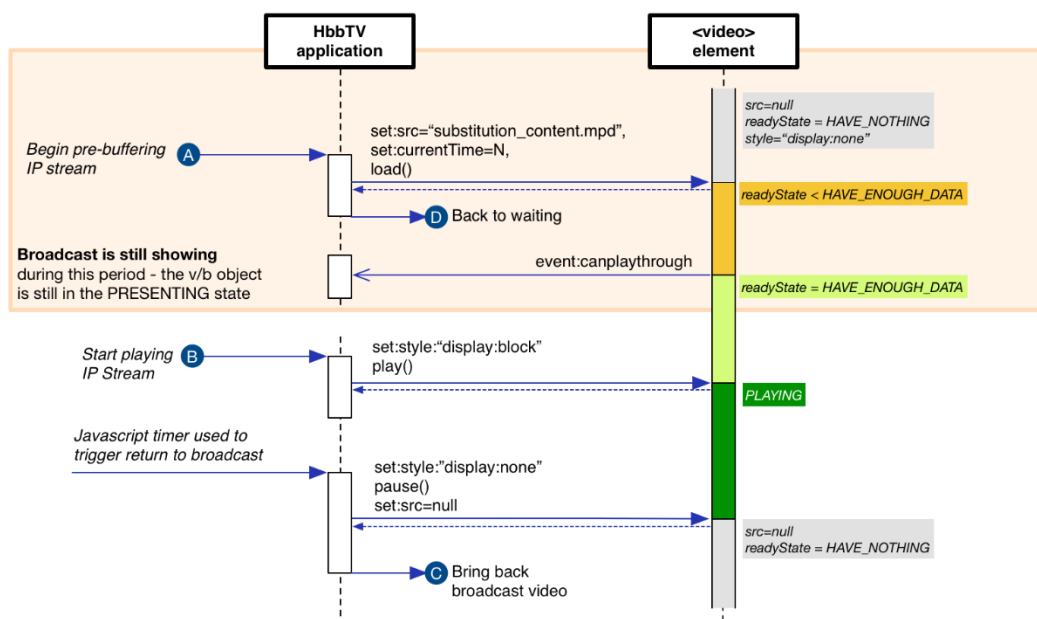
HbbTV application

<video> element

src=null
readyState = HAVE_NOTHING
style="display:none"

Begin pre-buffering IP stream

A

set:src="substitution_content.mpd",
set:currentTime=N,
load()

readyState < HAVE_ENOUGH_DATA

D

Back to waiting

**Broadcast is still showing** during this period - the v/b object is still in the PRESENTING state

event:canplaythrough

readyState = HAVE_ENOUGH_DATA

Start playing IP Stream

B

set:style:"display:block"
play()

PLAYING

Javascript timer used to trigger return to broadcast

set:style:"display:none"
pause()
set:src=null

src=null
readyState = HAVE_NOTHING

C

Bring back broadcast video